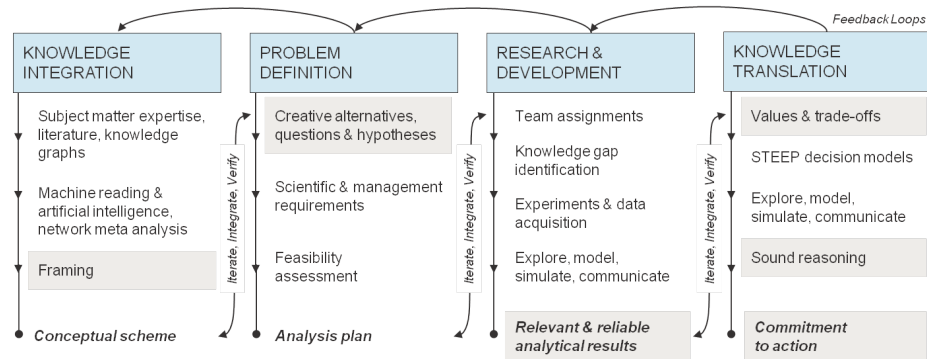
Feedback Loops

KNOWLEDGE INTEGRATION

Subject matter expertise, literature, knowledge graphs

Machine reading & artificial intelligence, network meta analysis

Framing

Conceptual scheme

Iterate, Integrate, Verify

PROBLEM DEFINITION

Creative alternatives, questions & hypotheses

Scientific & management requirements

Feasibility assessment

Analysis plan

Iterate, Integrate, Verify

RESEARCH & DEVELOPMENT

Team assignments

Knowledge gap identification

Experiments & data acquisition

Explore, model, simulate, communicate

Relevant & reliable analytical results

Iterate, Integrate, Verify

KNOWLEDGE TRANSLATION

Values & trade-offs

STEEP decision models

Explore, model, simulate, communicate

Sound reasoning

Commitment to action